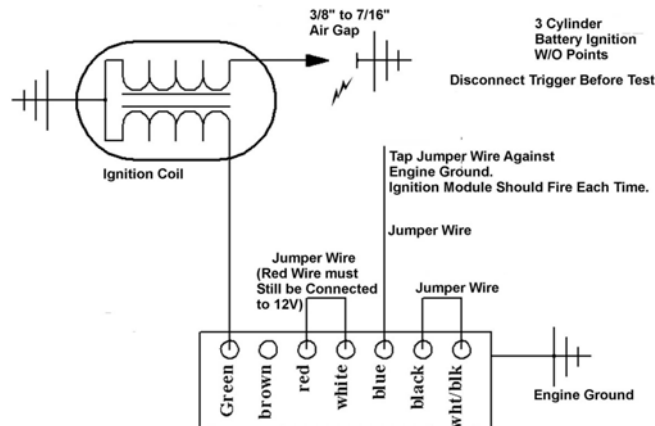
3/8" to 7/16"
Air Gap

3 Cylinder
Battery Ignition
W/O Points

Disconnect Trigger Before Test

Ignition Coil

Tap Jumper Wire Against Engine Ground.
Ignition Module Should Fire Each Time.

Jumper Wire

Jumper Wire
(Red Wire must Still be Connected to 12V)

Jumper Wire

Green
brown
red
white
blue
black
wht/blk

Engine Ground